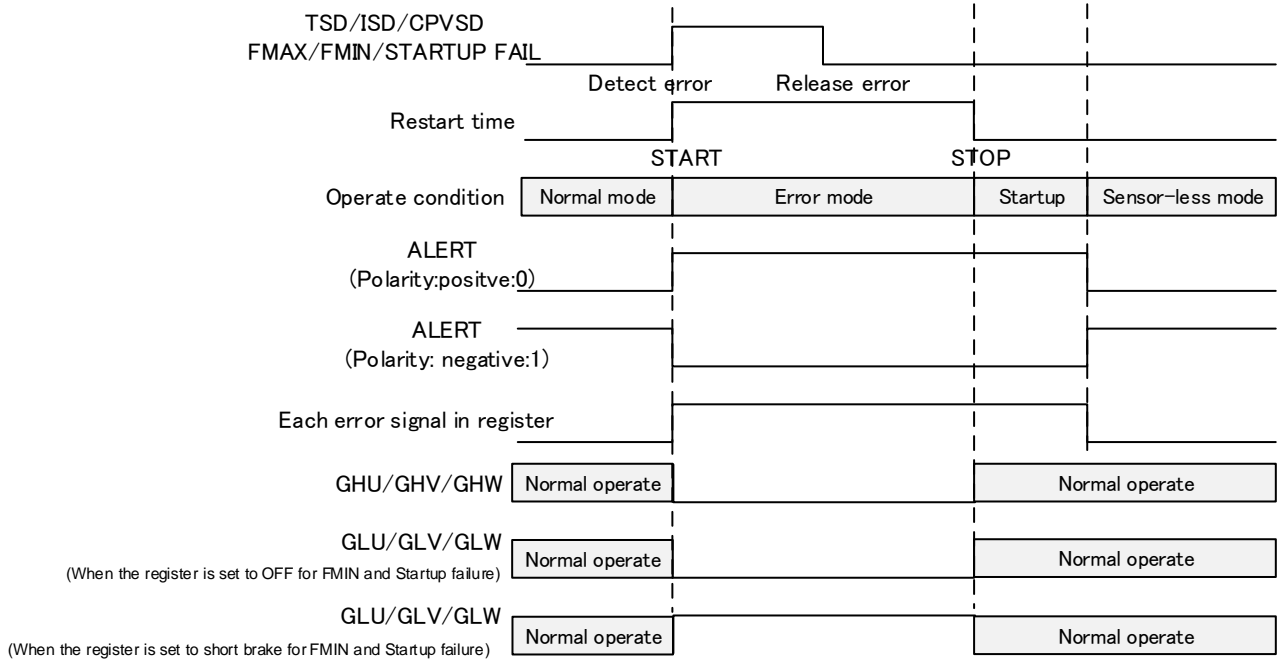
TSD/ISD/CPVSD
FMAX/FMIN/STARTUP FAIL

Detect error

Release error

Restart time

START

STOP

Operate condition

| Normal mode | Error mode | Startup | Sensor-less mode |
|---|---|---|---|

ALERT
(Polarity:positve:0)

ALERT
(Polarity: negative:1)

Each error signal in register

GHU/GHV/GHW

Normal operate

Normal operate

GLU/GLV/GLW
(When the register is set to OFF for FMIN and Startup failure)

Normal operate

Normal operate

GLU/GLV/GLW
(When the register is set to short brake for FMIN and Startup failure)

Normal operate

Normal operate